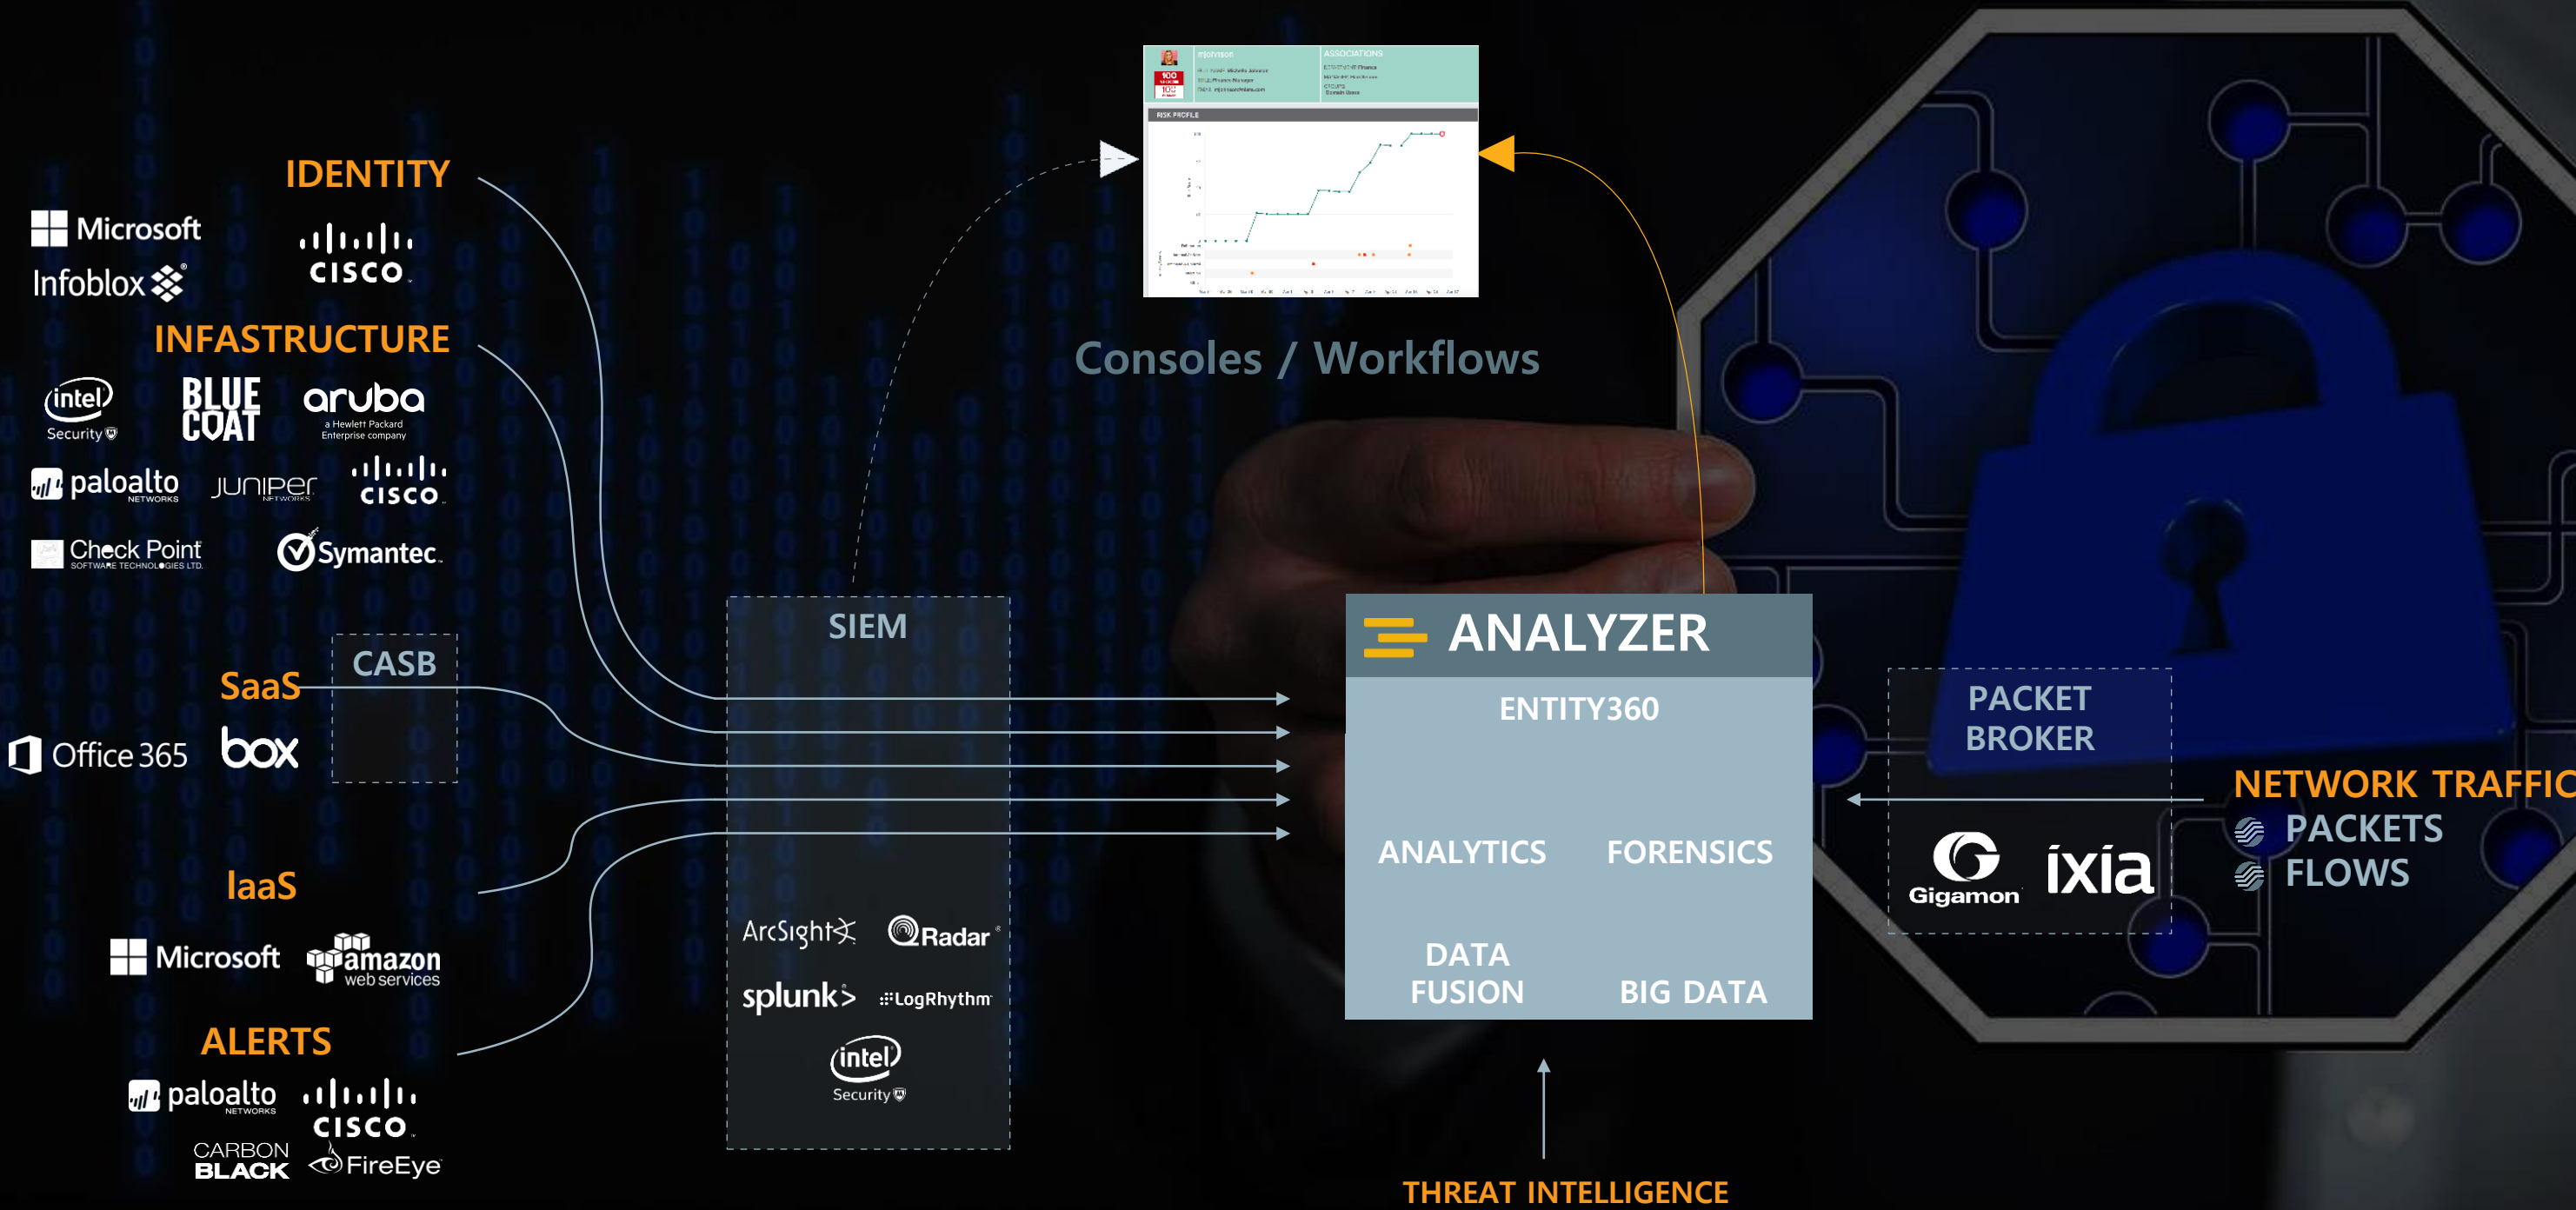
IDENTITY

Microsoft

Infoblox

cisco

INFASTRUCTURE

intel Security

BLUE COAT

aruba a Hewlett Packard Enterprise company

paloalto NETWORKS

JUNIPER NETWORKS

cisco

Check Point SOFTWARE TECHNOLOGIES LTD.

Symantec

SaaS

CASB

Office 365

box

IaaS

Microsoft

amazon web services

ALERTS

paloalto NETWORKS

cisco

CARBON BLACK

FireEye

SIEM

ArcSight

Radar

splunk>

LogRhythm

intel Security

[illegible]

RISK PROFILE

Consoles / Workflows

ANALYZER

ENTITY360

ANALYTICS

FORENSICS

DATA FUSION

BIG DATA

THREAT INTELLIGENCE

PACKET BROKER

Gigamon

ixia

NETWORK TRAFFIC

PACKETS

FLOWS